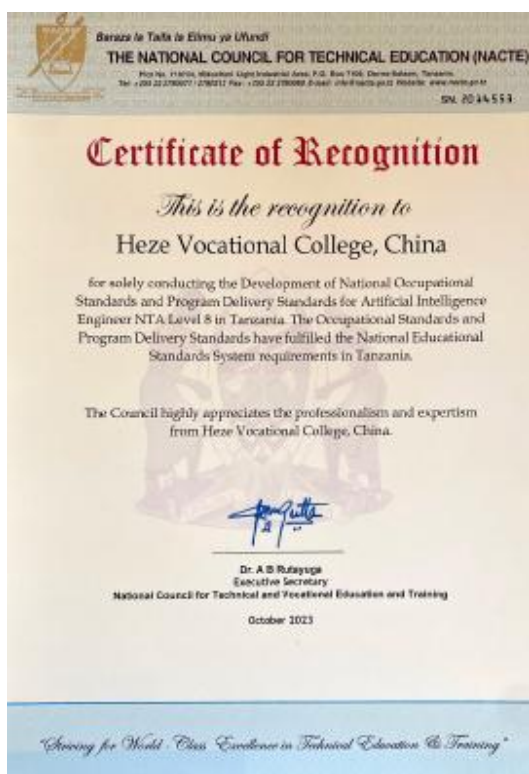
Baraza la Taifa la Elimu ya Ufundi
THE NATIONAL COUNCIL FOR TECHNICAL EDUCATION (NACTE)
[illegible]
SN. 2034553

Certificate of Recognition

This is the recognition to

Heze Vocational College, China

for solely conducting the Development of National Occupational Standards and Program Delivery Standards for Artificial Intelligence Engineer NTA Level 8 in Tanzania. The Occupational Standards and Program Delivery Standards have fulfilled the National Educational Standards System requirements in Tanzania.

The Council highly appreciates the professionalism and expertism from Heze Vocational College, China.

Dr. A B Rutayuga
Executive Secretary
National Council for Technical and Vocational Education and Training

October 2023

"Striving for World Class Excellence in Technical Education & Training"